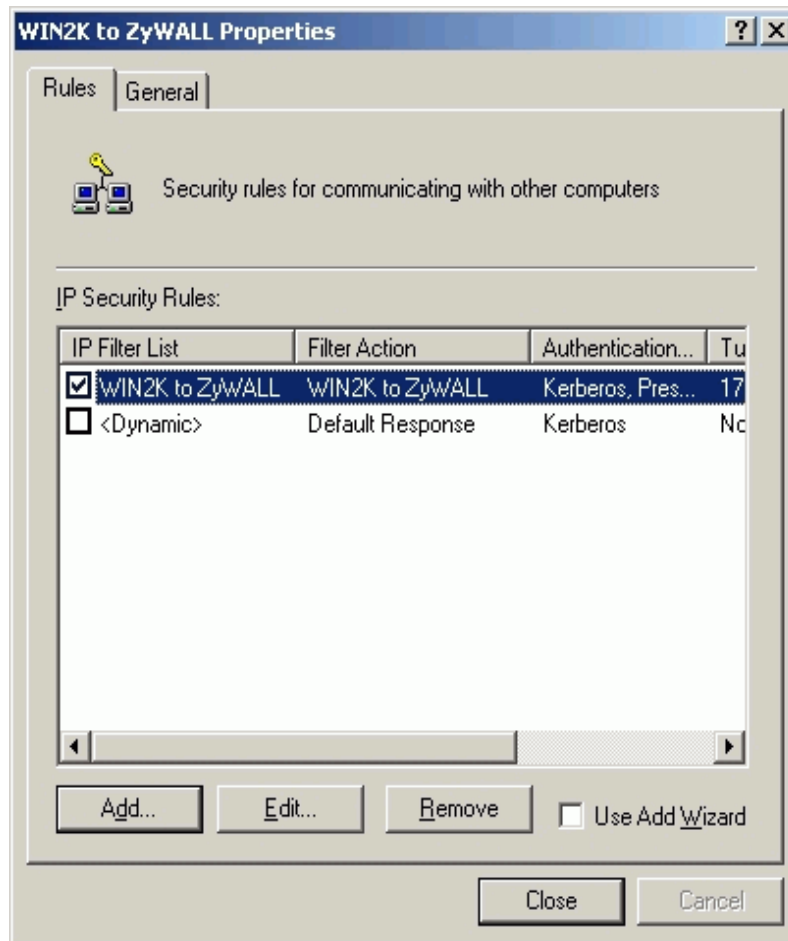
WIN2K to ZyWALL Properties

?

Rules | General

Security rules for communicating with other computers

IP Security Rules:

| IP Filter List | Filter Action | Authentication... | Tu |
|---|---|---|---|
| WIN2K to ZyWALL | WIN2K to ZyWALL | Kerberos, Pres... | 17 |
| <Dynamic> | Default Response | Kerberos | Nc |

Add... Edit... Remove Use Add Wizard

Close Cancel